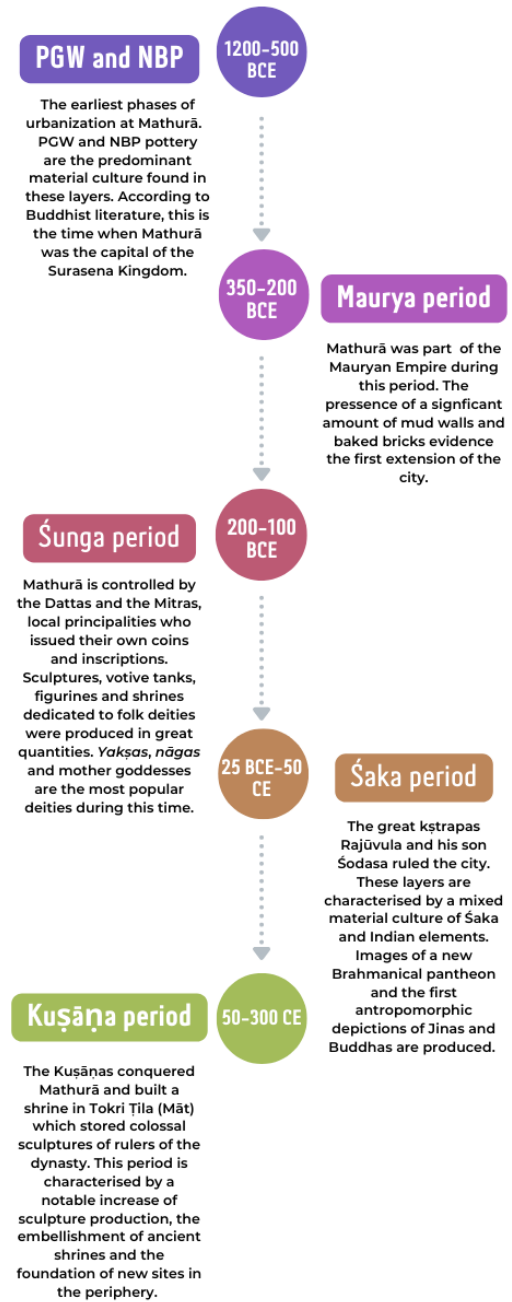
PGW and NBP

1200-500 BCE

The earliest phases of urbanization at Mathurā. PGW and NBP pottery are the predominant material culture found in these layers. According to Buddhist literature, this is the time when Mathurā was the capital of the Surasena Kingdom.

350-200 BCE

Maurya period

Mathurā was part of the Mauryan Empire during this period. The pressence of a signficant amount of mud walls and baked bricks evidence the first extension of the city.

Śunga period

200-100 BCE

Mathurā is controlled by the Dattas and the Mitras, local principalities who issued their own coins and inscriptions. Sculptures, votive tanks, figurines and shrines dedicated to folk deities were produced in great quantities. *Yakṣas*, *nāgas* and mother goddesses are the most popular deities during this time.

25 BCE-50 CE

Śaka period

The great kṣtrapas Rajūvula and his son Śodasa ruled the city. These layers are characterised by a mixed material culture of Śaka and Indian elements. Images of a new Brahmanical pantheon and the first antropomorphic depictions of Jinas and Buddhas are produced.

Kuṣāṇa period

50-300 CE

The Kuṣāṇas conquered Mathurā and built a shrine in Tokri Ṭila (Māt) which stored colossal sculptures of rulers of the dynasty. This period is characterised by a notable increase of sculpture production, the embellishment of ancient shrines and the foundation of new sites in the periphery.